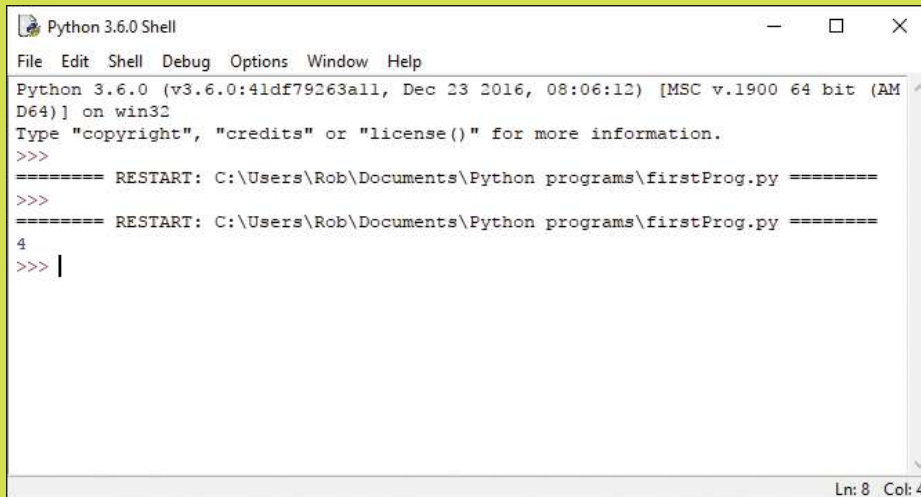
Python 3.6.0 Shell

File Edit Shell Debug Options Window Help

Python 3.6.0 (v3.6.0:41df79263a11, Dec 23 2016, 08:06:12) [MSC v.1900 64 bit (AMD64)] on win32
Type "copyright", "credits" or "license()" for more information.
>>>
======== RESTART: C:\Users\Rob\Documents\Python programs\firstProg.py ========
>>>
======== RESTART: C:\Users\Rob\Documents\Python programs\firstProg.py ========
4
>>>

Ln: 8 Col: 4